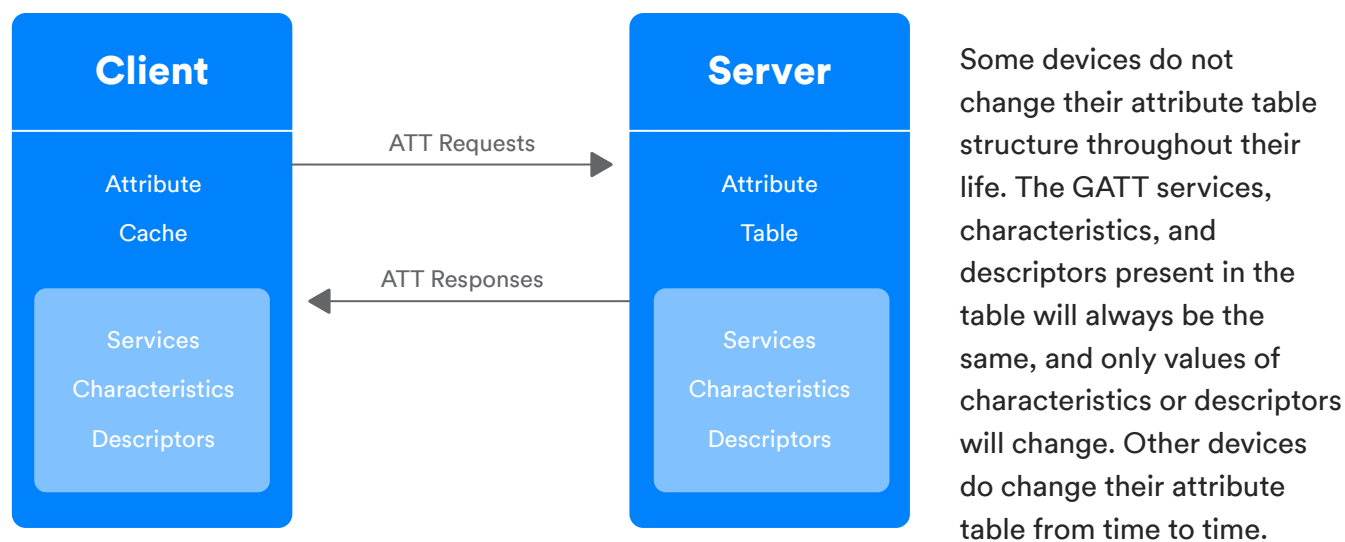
Client

Attribute
Cache

Services
Characteristics
Descriptors

ATT Requests

ATT Responses

Server

Attribute
Table

Services
Characteristics
Descriptors

Some devices do not change their attribute table structure throughout their life. The GATT services, characteristics, and descriptors present in the table will always be the same, and only values of characteristics or descriptors will change. Other devices do change their attribute table from time to time.